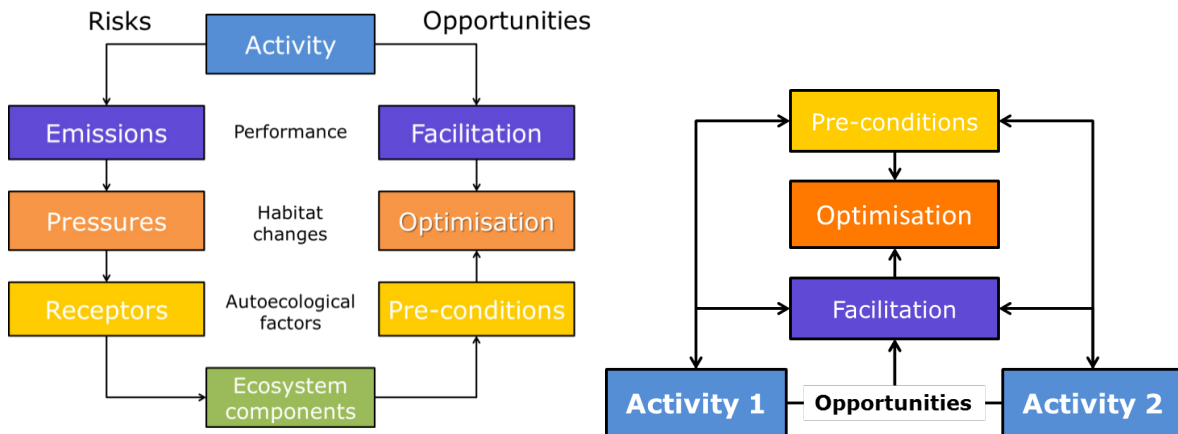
Risks

Activity

Opportunities

Emissions

Performance

Facilitation

Pressures

Habitat changes

Optimisation

Receptors

Autoecological factors

Pre-conditions

Ecosystem components

Pre-conditions

Optimisation

Facilitation

Activity 1

Opportunities

Activity 2